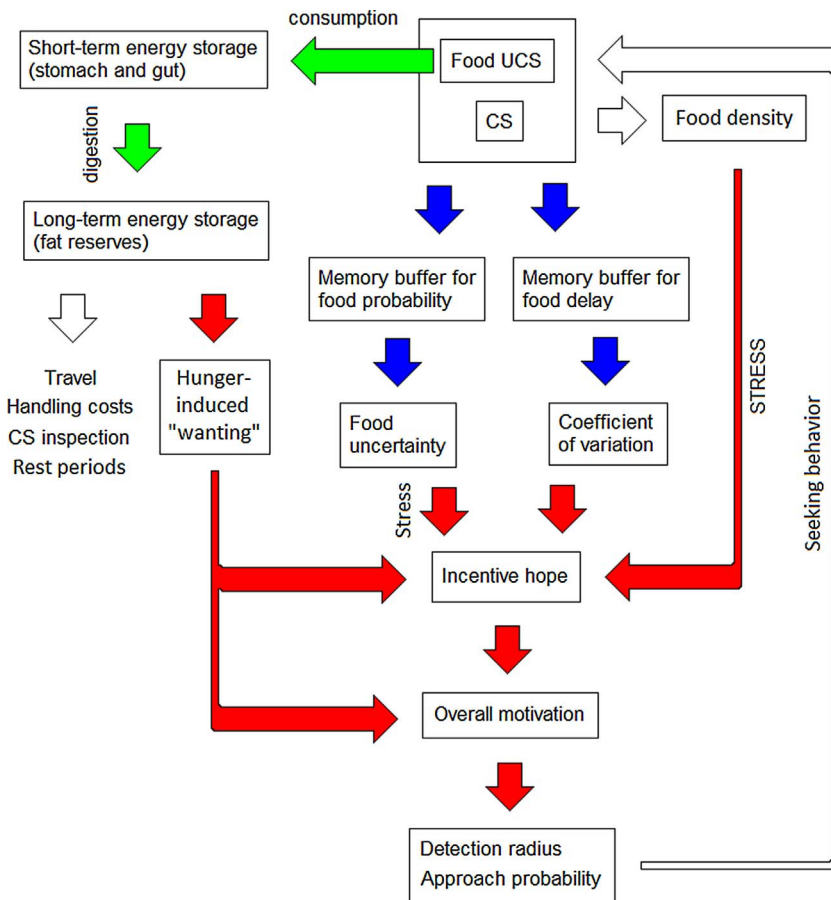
consumption

Short-term energy storage (stomach and gut)

Food UCS

CS

Food density

digestion

Long-term energy storage (fat reserves)

Memory buffer for food probability

Memory buffer for food delay

Travel
Handling costs
CS inspection
Rest periods

Hunger-induced "wanting"

Food uncertainty

Coefficient of variation

STRESS

Seeking behavior

Stress

Incentive hope

Overall motivation

Detection radius
Approach probability